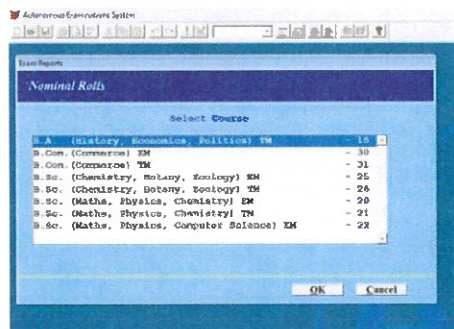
Autonomous Examinations System

Exam Reports

Nominal Rolls

Select Course

B.A (History, Economics, Politics) TM - 18
B.Com.(Commerce) EM - 30
B.Com.(Commerce) TM - 31
B.Sc. (Chemistry, Botany, Zoology) EM - 25
B.Sc. (Chemistry, Botany, Zoology) TM - 26
B.Sc. (Maths, Physics, Chemistry) EM - 20
B.Sc. (Maths, Physics, Chemistry) TM - 21
B.Sc. (Maths, Physics, Computer Science) EM - 22

OK Cancel